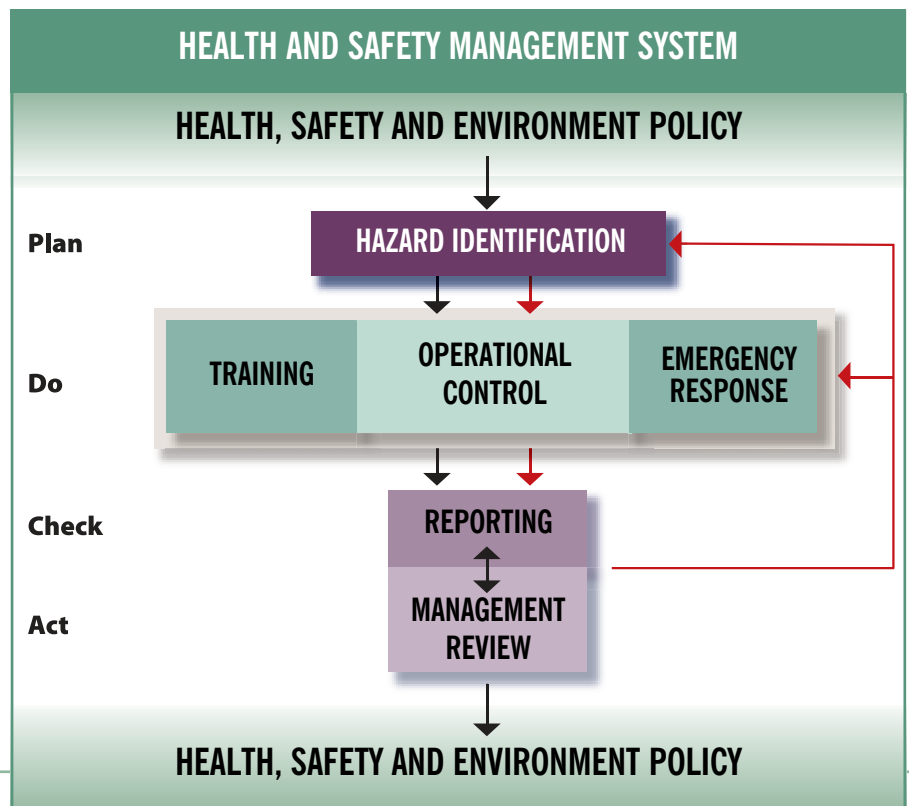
HEALTH AND SAFETY MANAGEMENT SYSTEM

HEALTH, SAFETY AND ENVIRONMENT POLICY

Plan

HAZARD IDENTIFICATION

Do

TRAINING

OPERATIONAL CONTROL

EMERGENCY RESPONSE

Check

REPORTING

Act

MANAGEMENT REVIEW

HEALTH, SAFETY AND ENVIRONMENT POLICY